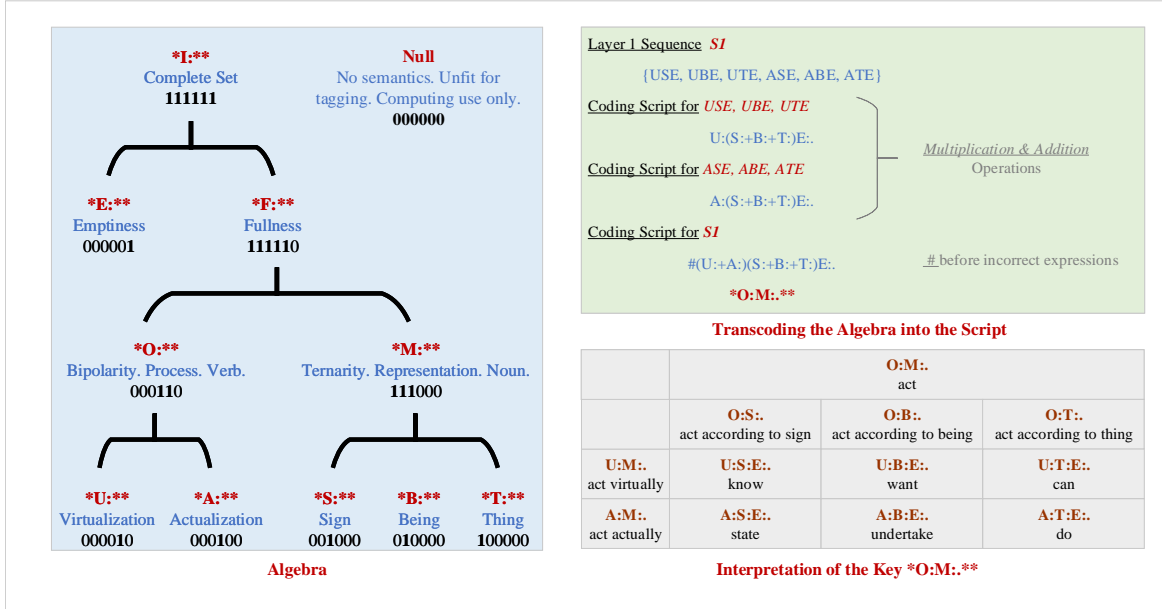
*I:**
Complete Set
111111

Null
No semantics. Unfit for tagging. Computing use only.
000000

*E:**
Emptiness
000001

*F:**
Fullness
111110

*O:**
Bipolarity. Process. Verb.
000110

*M:**
Ternarity. Representation. Noun.
111000

*U:**
Virtualization
000010

*A:**
Actualization
000100

*S:**
Sign
001000

*B:**
Being
010000

*T:**
Thing
100000

Algebra

Layer 1 Sequence *S1*

{USE, UBE, UTE, ASE, ABE, ATE}

Coding Script for *USE, UBE, UTE*

U:(S:+B:+T:)E:.

Coding Script for *ASE, ABE, ATE*

A:(S:+B:+T:)E:.

*Multiplication & Addition*
Operations

Coding Script for *S1*

#(U:+A:)(S:+B:+T:)E:.

# before incorrect expressions

*O:M:.**

Transcoding the Algebra into the Script

| | O:M:. act | | |
|---|---|---|---|
| | O:S:. act according to sign | O:B:. act according to being | O:T:. act according to thing |
| U:M:. act virtually | U:S:E:. know | U:B:E:. want | U:T:E:. can |
| A:M:. act actually | A:S:E:. state | A:B:E:. undertake | A:T:E:. do |

Interpretation of the Key *O:M:.**